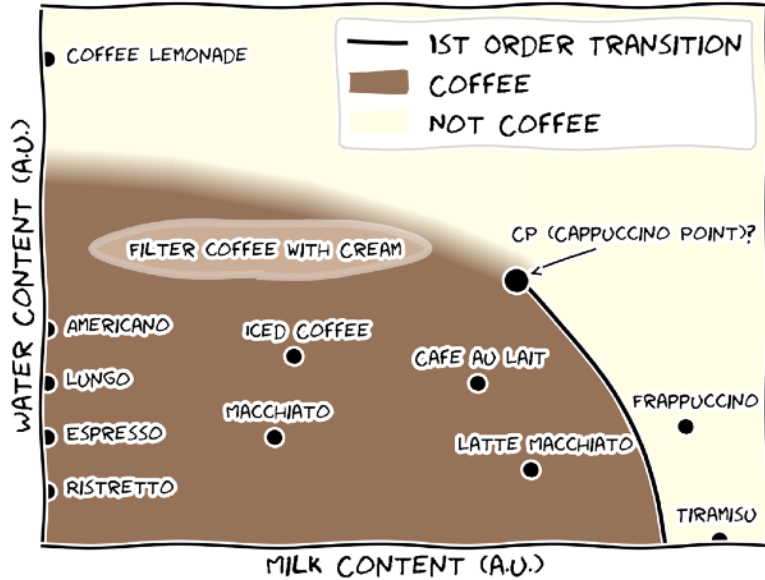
1ST ORDER TRANSITION
COFFEE
NOT COFFEE

COFFEE LEMONADE
FILTER COFFEE WITH CREAM
CP (CAPPUCCINO POINT)?
AMERICANO
ICED COFFEE
CAFE AU LAIT
LUNGO
MACCHIATO
FRAPPUCCINO
ESPRESSO
LATTE MACCHIATO
RISTRETTO
TIRAMISU

WATER CONTENT (A.U.)
MILK CONTENT (A.U.)